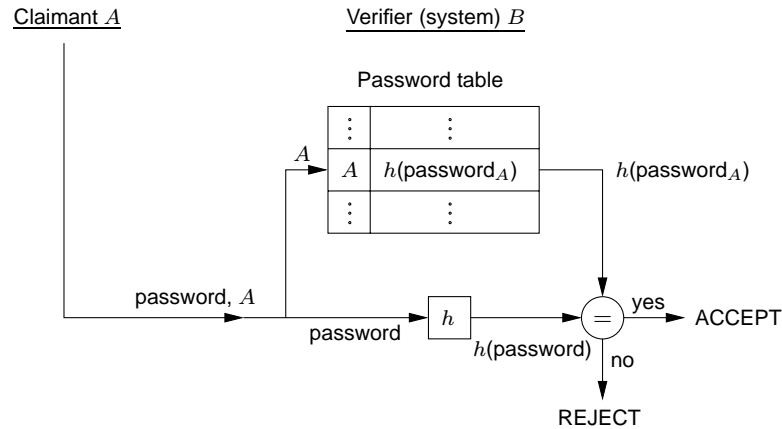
Claimant $A$

Verifier (system) $B$

Password table

| $\vdots$ | $\vdots$ |
|---|---|
| $A$ | $h$(password$_A$) |
| $\vdots$ | $\vdots$ |

$A$

$h$(password$_A$)

password, $A$

password

$h$

$h$(password)

$=$

yes

ACCEPT

no

REJECT